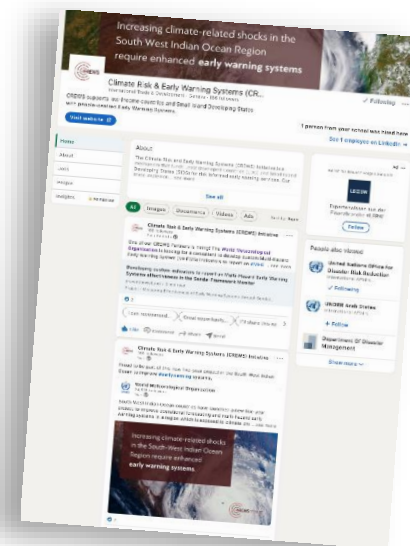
Increasing climate-related shocks in the South West Indian Ocean Region require enhanced early warning systems

Climate Risk & Early Warning Systems (CR...

International Trade & Development · Geneva · 956 followers

CREWS supports low-income countries and Small Island Developing States with people-centred Early Warning Systems.

Visit website

Following

1 person from your school was hired here

See 1 employee on LinkedIn

Home

About

Posts

Jobs

People

Insights

About

The Climate Risk and Early Warning Systems (CREWS) initiative is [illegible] Least Developed Countries (LDCs) and Small Island Developing States (SIDS) in the effective early warning services. Our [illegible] ...see more

See all

All

Images

Documents

Videos

Ads

Sort by: Recent

Climate Risk & Early Warning Systems (CREWS) Initiative

One of our CREWS Partners is hiring! The World Meteorological Organization is looking for a consultant to develop country-level Multi-Hazard Early Warning System (MHEWS) indicators to report on progre... ...see more

Developing country indicators to report on Multi-Hazard Early Warning Systems effectiveness in the Sendai Framework Monitor

I can recommend...

Great opportunity...

I'll share this with...

Like

Comment

Share

Send

Climate Risk & Early Warning Systems (CREWS) Initiative

Flood is the part of the year that most affects the South West Indian Ocean to improve early warning systems.

World Meteorological Organization

South West Indian Ocean countries have identified better predictive capacity to improve operational forecasting and multi-hazard early warning systems in a region which is exposed to climate shi... ...see more

Increasing climate-related shocks in the South West Indian Ocean Region require enhanced early warning systems

CREWS

Ad

UNDRR

Follow

People also viewed

United Nations Office for Disaster Risk Reduction

International Affairs

Following

UNDRR Arab States

International Affairs

Follow

Department Of Disaster Management

Show more